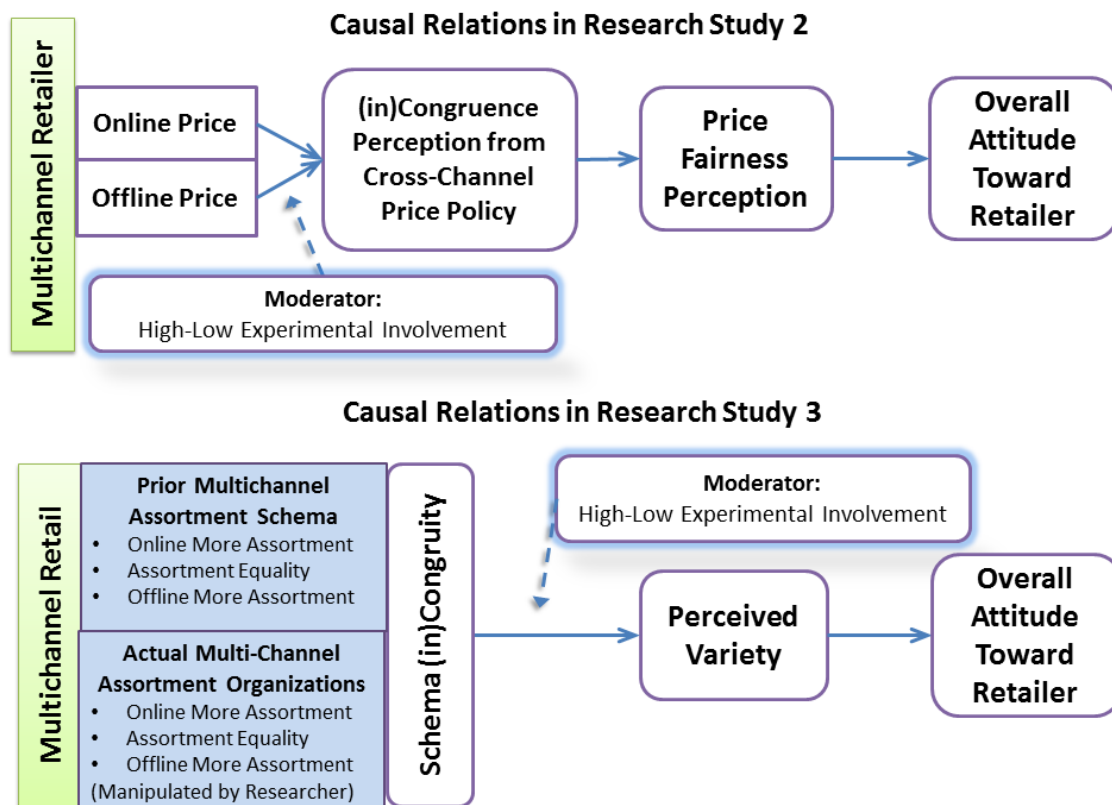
Causal Relations in Research Study 2

Multichannel Retailer

Online Price

Offline Price

(in)Congruence Perception from Cross-Channel Price Policy

Price Fairness Perception

Overall Attitude Toward Retailer

Moderator:
High-Low Experimental Involvement

Causal Relations in Research Study 3

Multichannel Retail

Prior Multichannel Assortment Schema
• Online More Assortment
• Assortment Equality
• Offline More Assortment

Actual Multi-Channel Assortment Organizations
• Online More Assortment
• Assortment Equality
• Offline More Assortment
(Manipulated by Researcher)

Schema (in)Congruity

Moderator:
High-Low Experimental Involvement

Perceived Variety

Overall Attitude Toward Retailer